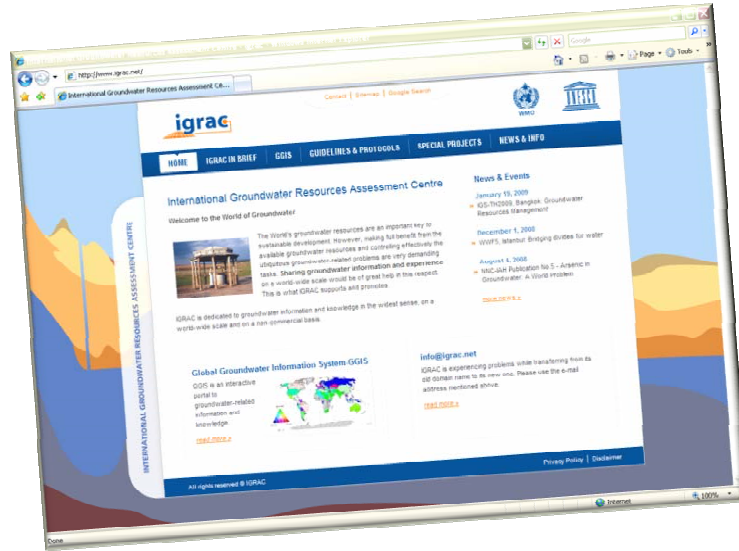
http://www.igrac.net/

Google

International Groundwater Resources Assessment Ce...

Page · Tools ·

Contact | Sitemap | Google Search

WMO

igrac

HOME | IGRAC IN BRIEF | GGIS | GUIDELINES & PROTOCOLS | SPECIAL PROJECTS | NEWS & INFO

INTERNATIONAL GROUNDWATER RESOURCES ASSESSMENT CENTRE

International Groundwater Resources Assessment Centre

Welcome to the World of Groundwater

The World's groundwater resources are an important key to sustainable development. However, making full benefit from the available groundwater resources and controlling effectively the ubiquitous groundwater-related problems are very demanding tasks. Sharing groundwater information and experience on a world-wide scale would be of great help in this respect. This is what IGRAC supports and promotes.

IGRAC is dedicated to groundwater information and knowledge in the widest sense, on a world-wide scale and on a non-commercial basis.

News & Events

January 15, 2009
IGS-TH2009, Bangkok: Groundwater Resources Management

December 1, 2008
WWF5, Istanbul: Bridging divides for water

August 4, 2008
NNC-IAH Publication No 5 - Arsenic in Groundwater: A World Problem

read more »

Global Groundwater Information System GGIS

GGIS is an interactive portal to groundwater-related information and knowledge.

read more »

info@igrac.net

IGRAC is experiencing problems while transferring from its old domain name to its new one. Please use the e-mail address mentioned above.

read more »

All rights reserved © IGRAC

Privacy Policy | Disclaimer

Done

Internet

100%